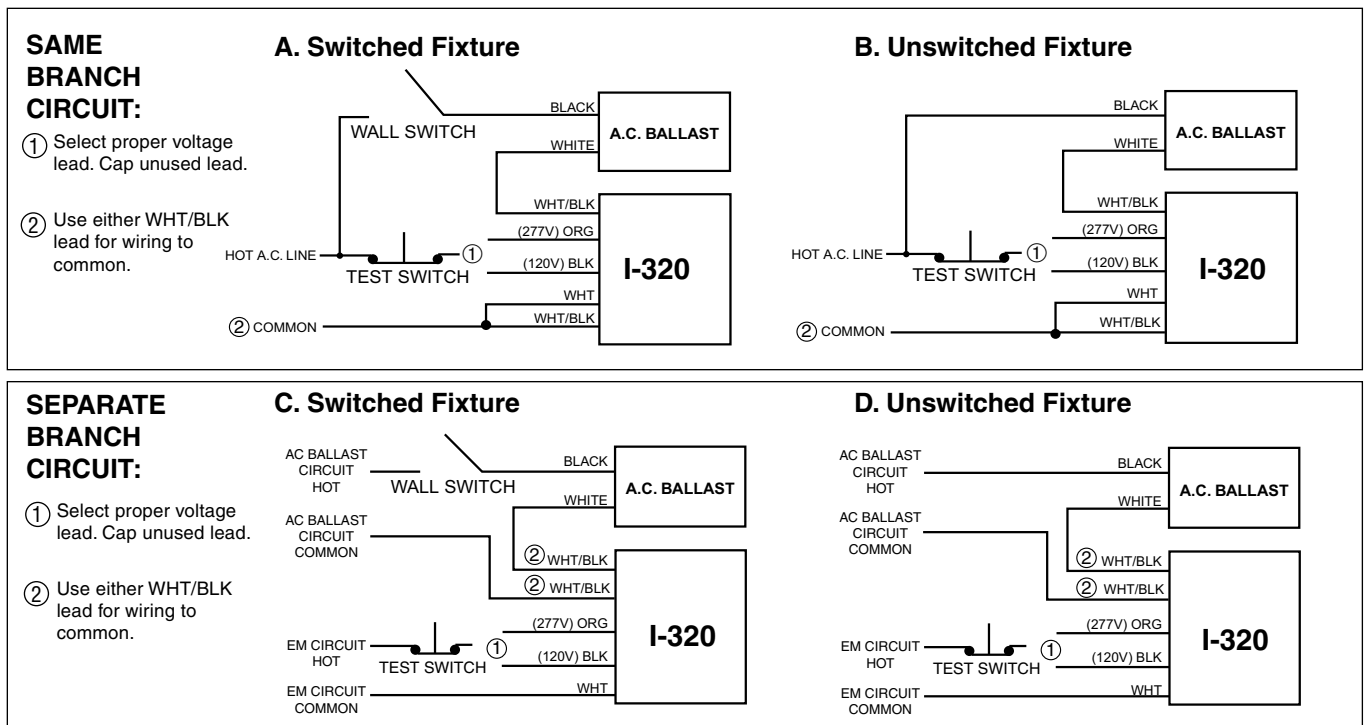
SAME BRANCH CIRCUIT:

① Select proper voltage lead. Cap unused lead.

② Use either WHT/BLK lead for wiring to common.

A. Switched Fixture

BLACK
WALL SWITCH
A.C. BALLAST
WHITE
WHT/BLK
(277V) ORG
HOT A.C. LINE
①
TEST SWITCH
(120V) BLK
I-320
WHT
② COMMON
WHT/BLK

B. Unswitched Fixture

BLACK
A.C. BALLAST
WHITE
WHT/BLK
(277V) ORG
HOT A.C. LINE
①
TEST SWITCH
(120V) BLK
I-320
WHT
② COMMON
WHT/BLK

SEPARATE BRANCH CIRCUIT:

① Select proper voltage lead. Cap unused lead.

② Use either WHT/BLK lead for wiring to common.

C. Switched Fixture

AC BALLAST CIRCUIT HOT
WALL SWITCH
BLACK
A.C. BALLAST
WHITE
AC BALLAST CIRCUIT COMMON
② WHT/BLK
② WHT/BLK
(277V) ORG
EM CIRCUIT HOT
①
TEST SWITCH
(120V) BLK
I-320
EM CIRCUIT COMMON
WHT

D. Unswitched Fixture

AC BALLAST CIRCUIT HOT
BLACK
A.C. BALLAST
WHITE
AC BALLAST CIRCUIT COMMON
② WHT/BLK
② WHT/BLK
(277V) ORG
EM CIRCUIT HOT
①
TEST SWITCH
(120V) BLK
I-320
EM CIRCUIT COMMON
WHT